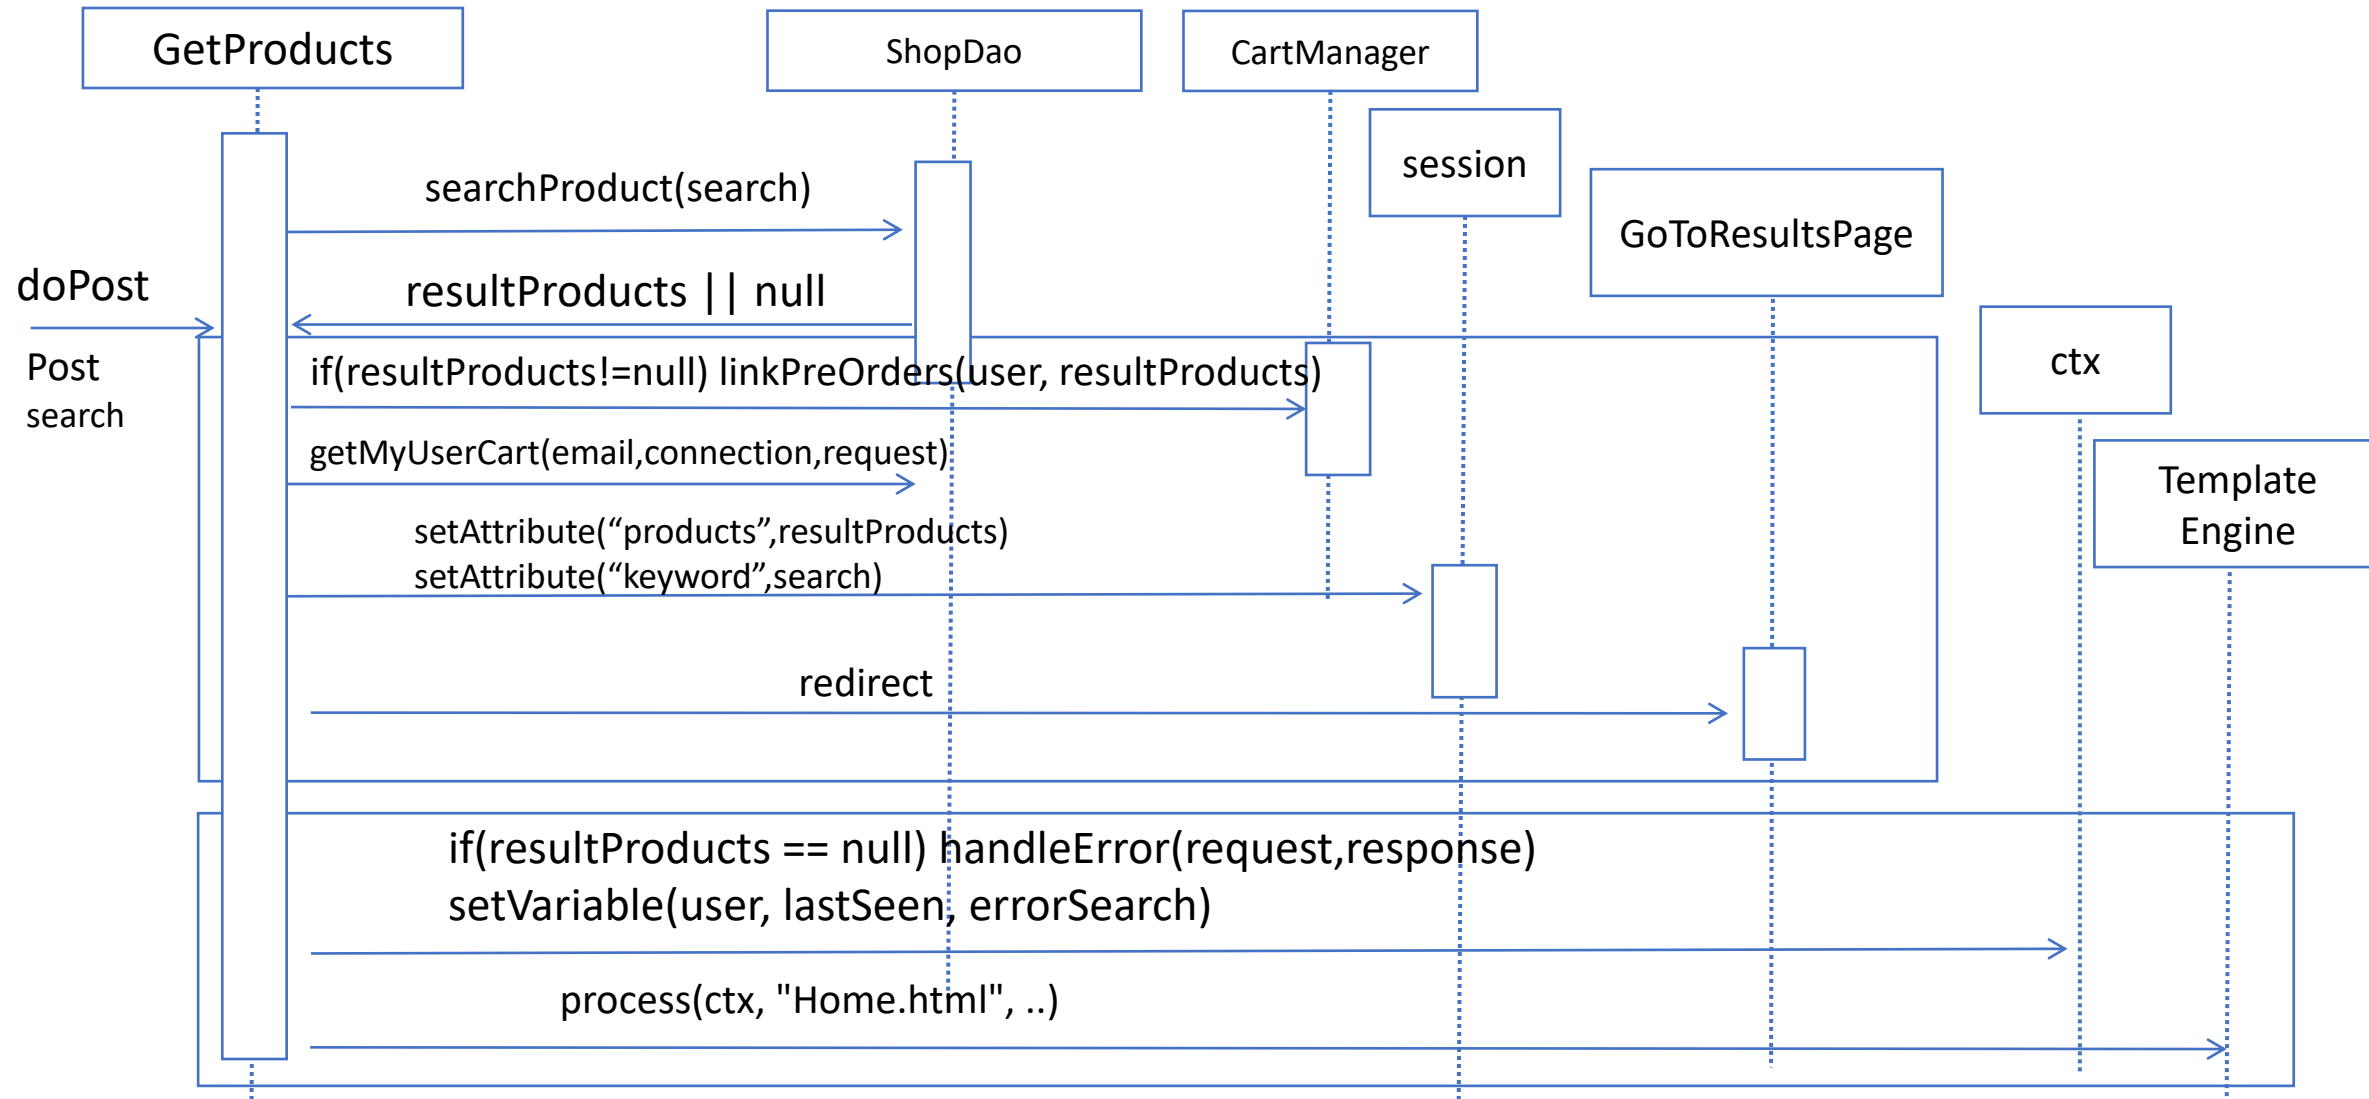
GetProducts

ShopDao

CartManager

session

GoToResultsPage

ctx

Template Engine

doPost

Post search

searchProduct(search)

resultProducts || null

if(resultProducts!=null) linkPreOrders(user, resultProducts)

getMyUserCart(email,connection,request)

setAttribute(“products”,resultProducts)
setAttribute(“keyword”,search)

redirect

if(resultProducts == null) handleError(request,response)
setVariable(user, lastSeen, errorSearch)

process(ctx, "Home.html", ..)